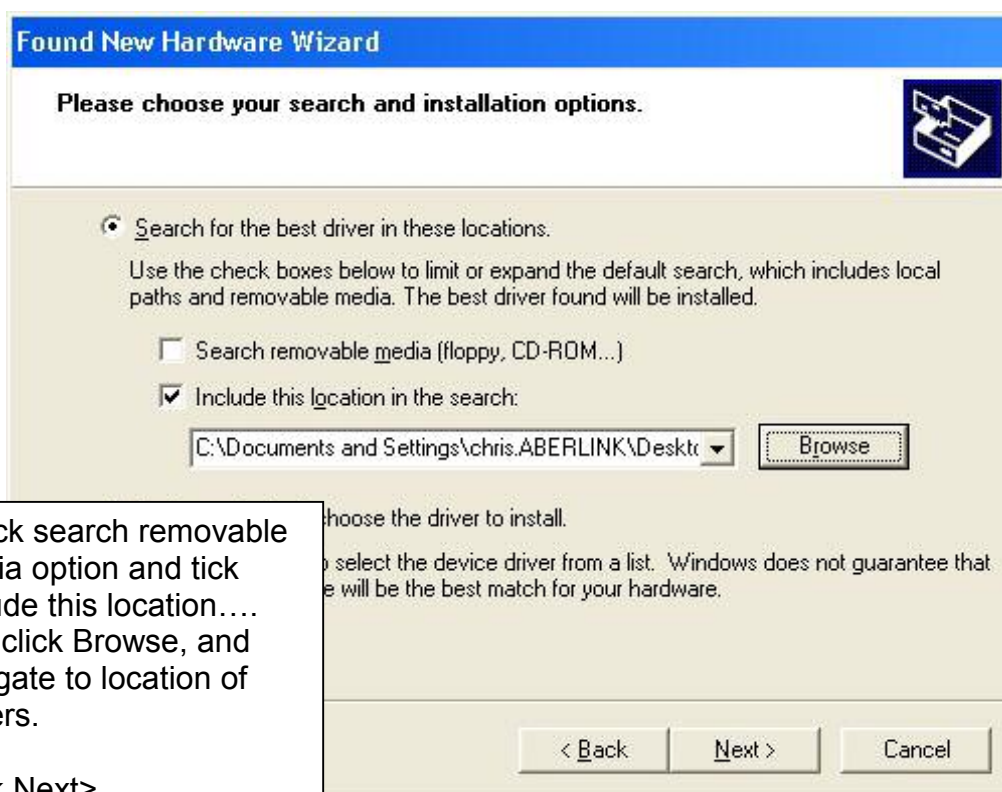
Found New Hardware Wizard

Please choose your search and installation options.

Search for the best driver in these locations.

Use the check boxes below to limit or expand the default search, which includes local paths and removable media. The best driver found will be installed.

Search removable media (floppy, CD-ROM...)

Include this location in the search:

C:\Documents and Settings\chris.ABERLINK\Deskt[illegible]

Browse

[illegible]hoose the driver to install.

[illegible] select the device driver from a list. Windows does not guarantee that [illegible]e will be the best match for your hardware.

< Back

Next >

Cancel

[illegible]ck search removable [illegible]ia option and tick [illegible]ude this location…. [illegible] click Browse, and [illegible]gate to location of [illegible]ers.

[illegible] Next>